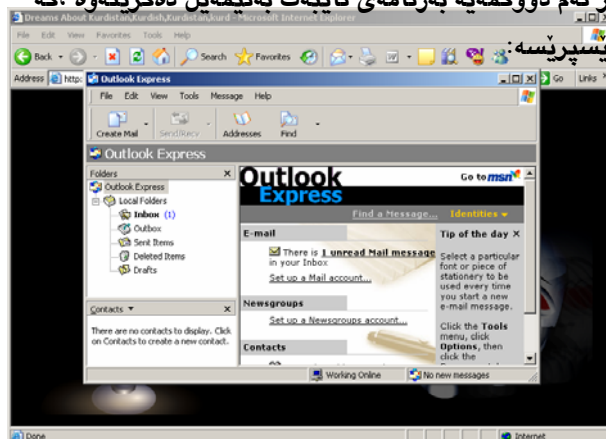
Dreams About Kurdistan,Kurdish,Kurdistan,kurd - Microsoft Internet Explorer

File Edit View Favorites Tools Help

Back Search Favorites

ێسپرێسە:

Address http:

Go Links

Outlook Express

File Edit View Tools Message Help

Create Mail Send/Recv Addresses Find

Outlook Express

Folders

Outlook Express
Local Folders
Inbox (1)
Outbox
Sent Items
Deleted Items
Drafts

Contacts ▾

There are no contacts to display. Click on Contacts to create a new contact.

Outlook Express

Go to msn

Find a Message... Identities ▾

E-mail

There is 1 unread Mail message in your Inbox

Set up a Mail account...

Newsgroups

Set up a Newsgroups account...

Contacts

Tip of the day

Select a particular font or piece of stationery to be used every time you start a new e-mail message.

Click the Tools menu, click Options, then click the

Working Online

No new messages

Done

Internet